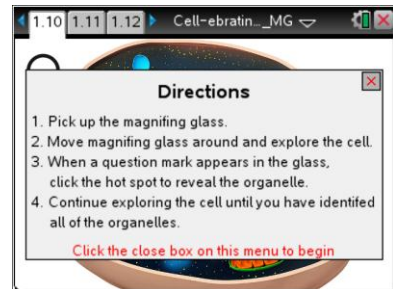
1.10 1.11 1.12 Cell-ebratin..._MG

Directions

1. Pick up the magnifing glass.
2. Move magnifing glass around and explore the cell.
3. When a question mark appears in the glass, click the hot spot to reveal the organelle.
4. Continue exploring the cell until you have identifed all of the organelles.

Click the close box on this menu to begin